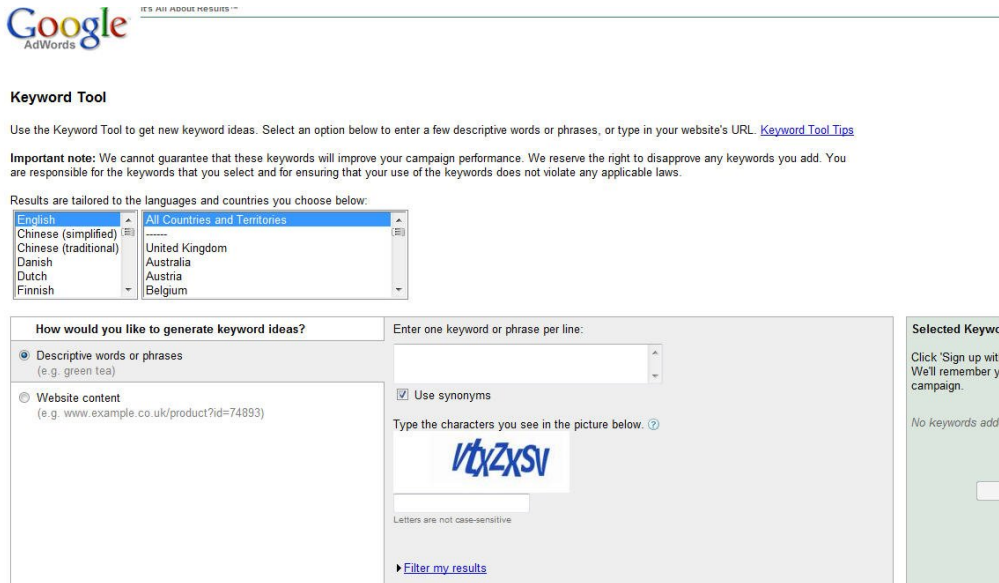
Google AdWords

It's All About Results™

Keyword Tool

Use the Keyword Tool to get new keyword ideas. Select an option below to enter a few descriptive words or phrases, or type in your website's URL. Keyword Tool Tips

Important note: We cannot guarantee that these keywords will improve your campaign performance. We reserve the right to disapprove any keywords you add. You are responsible for the keywords that you select and for ensuring that your use of the keywords does not violate any applicable laws.

Results are tailored to the languages and countries you choose below:

English
Chinese (simplified)
Chinese (traditional)
Danish
Dutch
Finnish

All Countries and Territories
------
United Kingdom
Australia
Austria
Belgium

How would you like to generate keyword ideas?

Descriptive words or phrases
(e.g. green tea)

Website content
(e.g. www.example.co.uk/product?id=74893)

Enter one keyword or phrase per line:

Use synonyms

Type the characters you see in the picture below.

VtxZXSV

Letters are not case-sensitive

Filter my results

Selected Keywo

Click 'Sign up wit
We'll remember y
campaign.

No keywords add